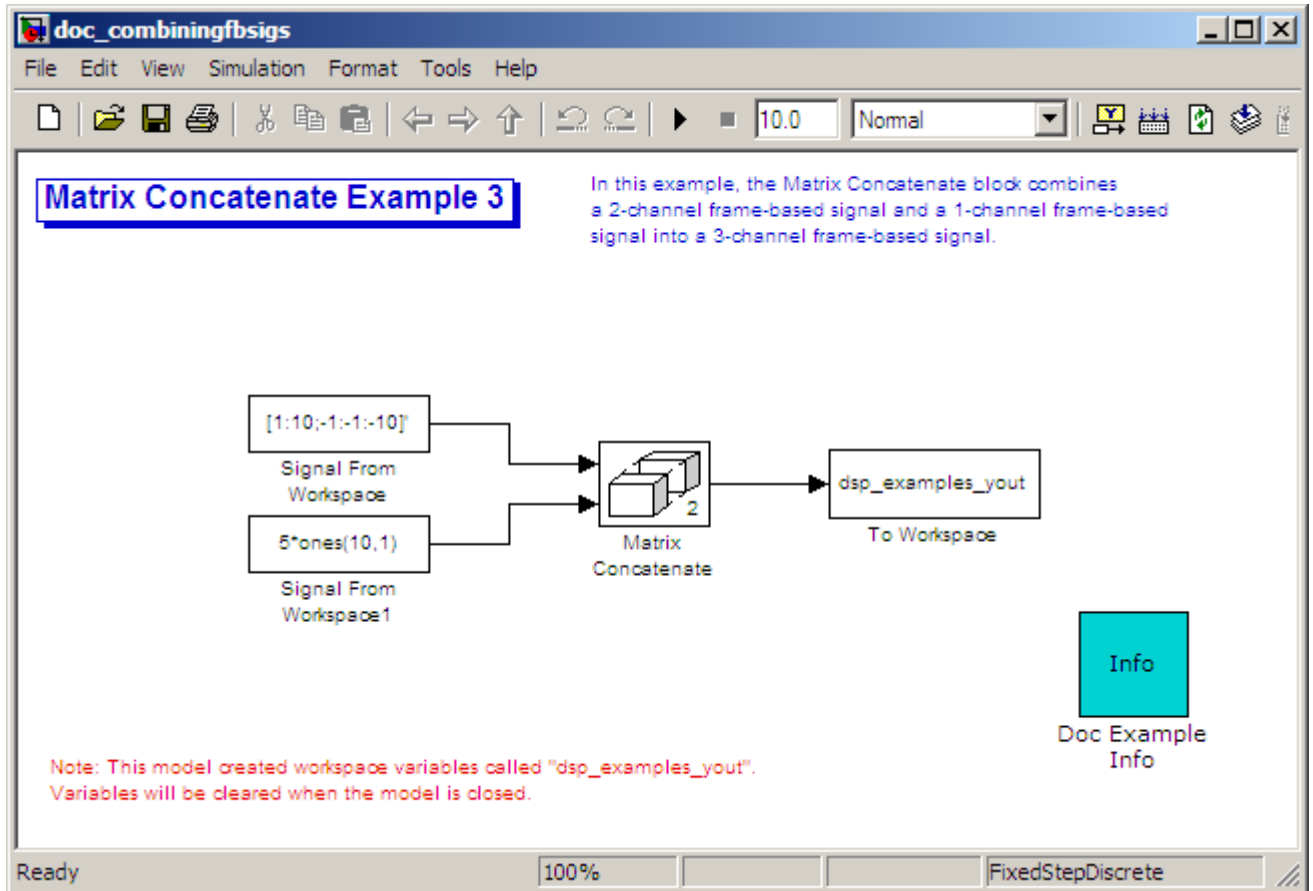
doc_combiningfbsigs

File Edit View Simulation Format Tools Help

10.0 Normal

Matrix Concatenate Example 3

In this example, the Matrix Concatenate block combines a 2-channel frame-based signal and a 1-channel frame-based signal into a 3-channel frame-based signal.

[1:10;-1:-1:-10]'

Signal From Workspace

5*ones(10,1)

Signal From Workspace1

2

Matrix Concatenate

dsp_examples_yout

To Workspace

Info

Doc Example Info

Note: This model created workspace variables called "dsp_examples_yout". Variables will be cleared when the model is closed.

Ready 100% FixedStepDiscrete